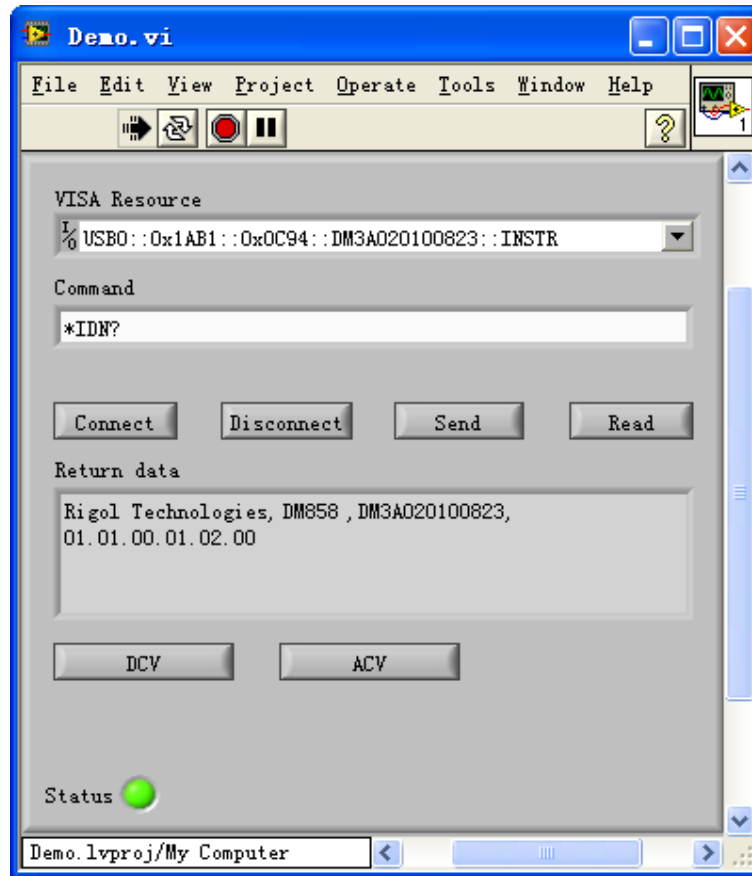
Demo.vi

File Edit View Project Operate Tools Window Help

VISA Resource

USB0::0x1AB1::0x0C94::DM3A020100823::INSTR

Command

*IDN?

Connect Disconnect Send Read

Return data

Rigol Technologies, DM858 , DM3A020100823, 01.01.00.01.02.00

DCV ACV

Status

Demo.lvproj/My Computer